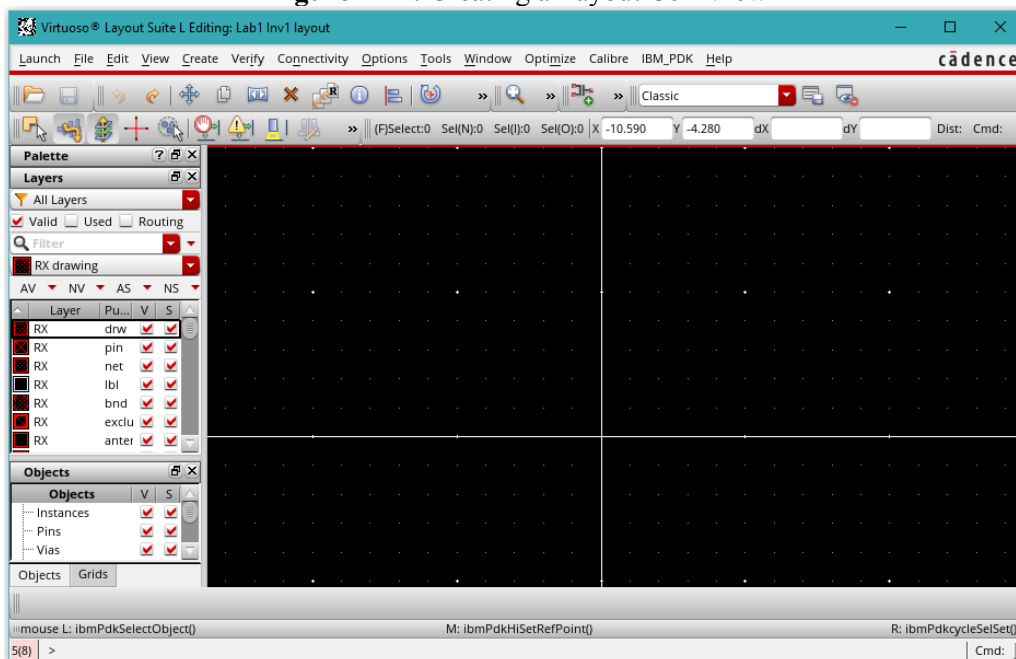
Virtuoso® Layout Suite L Editing: Lab1 Inv1 layout

Launch File Edit View Create Verify Connectivity Options Tools Window Optimize Calibre IBM_PDK Help

cādence

Classic

(F)Select:0 Sel(N):0 Sel(I):0 Sel(O):0 X -10.590 Y -4.280 dX dY Dist: Cmd:

Palette

Layers

All Layers

Valid Used Routing

Filter

RX drawing

AV NV AS NS

| Layer | Pu... | V | S |
|---|---|---|---|
| RX | drw | ✔ | ✔ |
| RX | pin | ✔ | ✔ |
| RX | net | ✔ | ✔ |
| RX | lbl | ✔ | ✔ |
| RX | bnd | ✔ | ✔ |
| RX | exclu | ✔ | ✔ |
| RX | anter | ✔ | ✔ |

Objects

| Objects | V | S |
|---|---|---|
| Instances | ✔ | ✔ |
| Pins | ✔ | ✔ |
| Vias | ✔ | ✔ |

Objects Grids

mouse L: ibmPdkSelectObject()

M: ibmPdkHiSetRefPoint()

R: ibmPdkcycleSelSet()

5(8) >

Cmd: